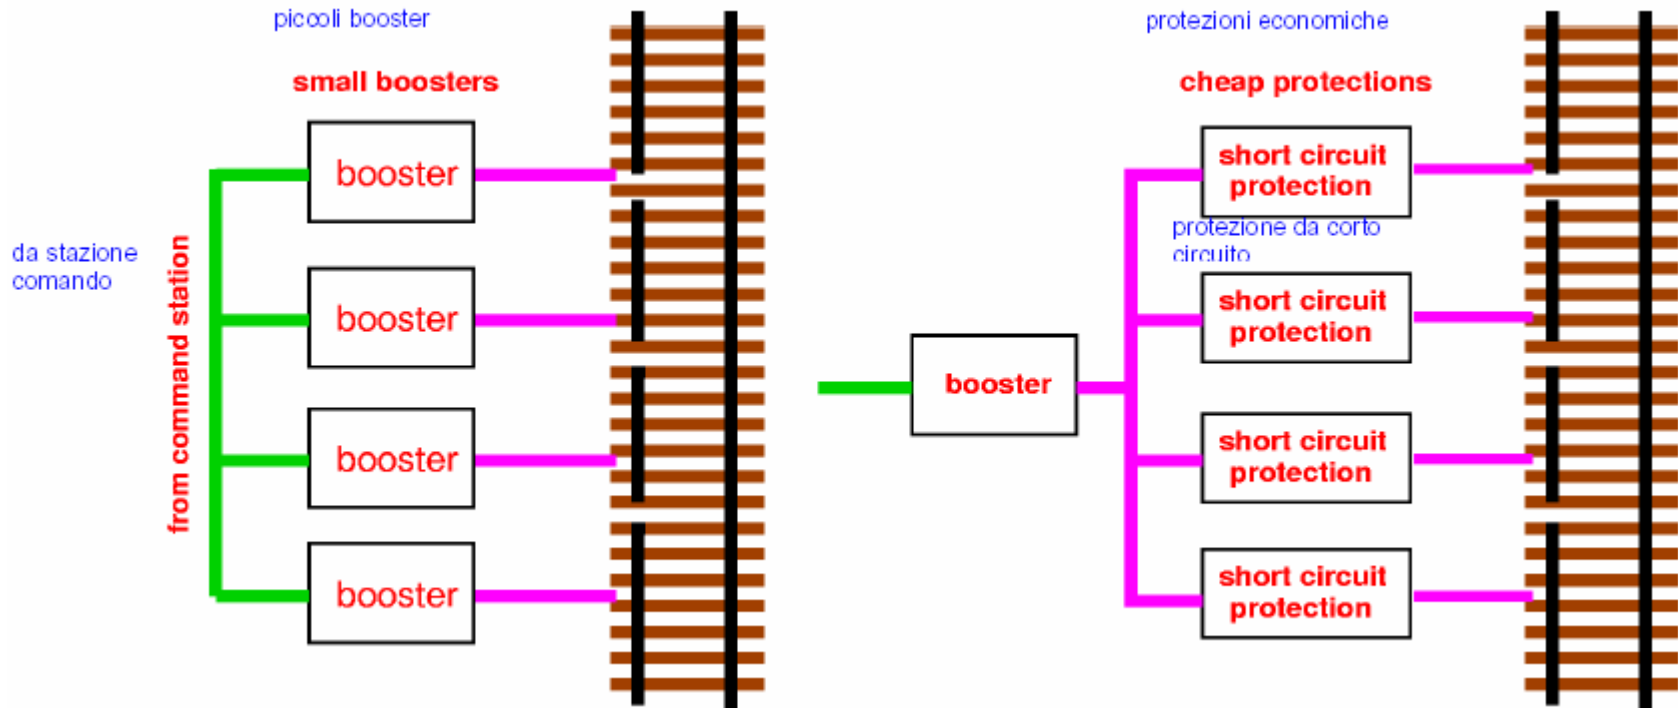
piccoli booster

small boosters

da stazione comando

from command station

booster

booster

booster

booster

protezioni economiche

cheap protections

short circuit protection

protezione da corto circuito

short circuit protection

booster

short circuit protection

short circuit protection